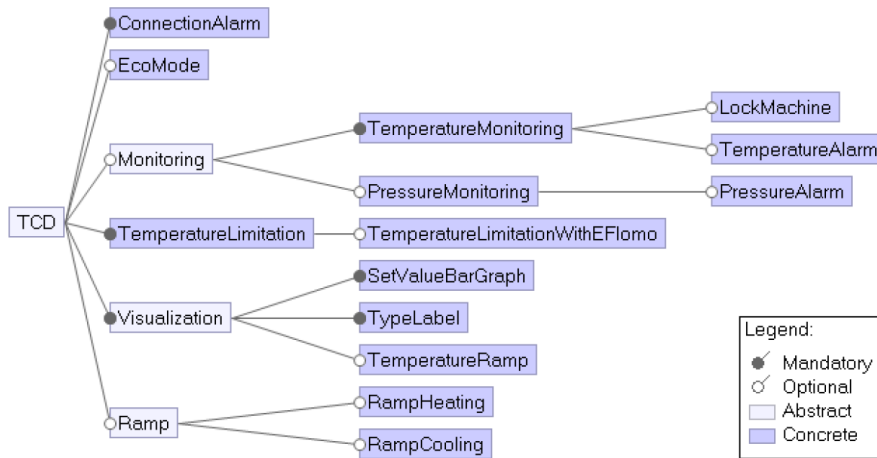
TCD

ConnectionAlarm

EcoMode

Monitoring

TemperatureMonitoring

LockMachine

TemperatureAlarm

PressureMonitoring

PressureAlarm

TemperatureLimitation

TemperatureLimitationWithEFlomo

Visualization

SetValueBarGraph

TypeLabel

TemperatureRamp

Ramp

RampHeating

RampCooling

Legend:
Mandatory
Optional
Abstract
Concrete